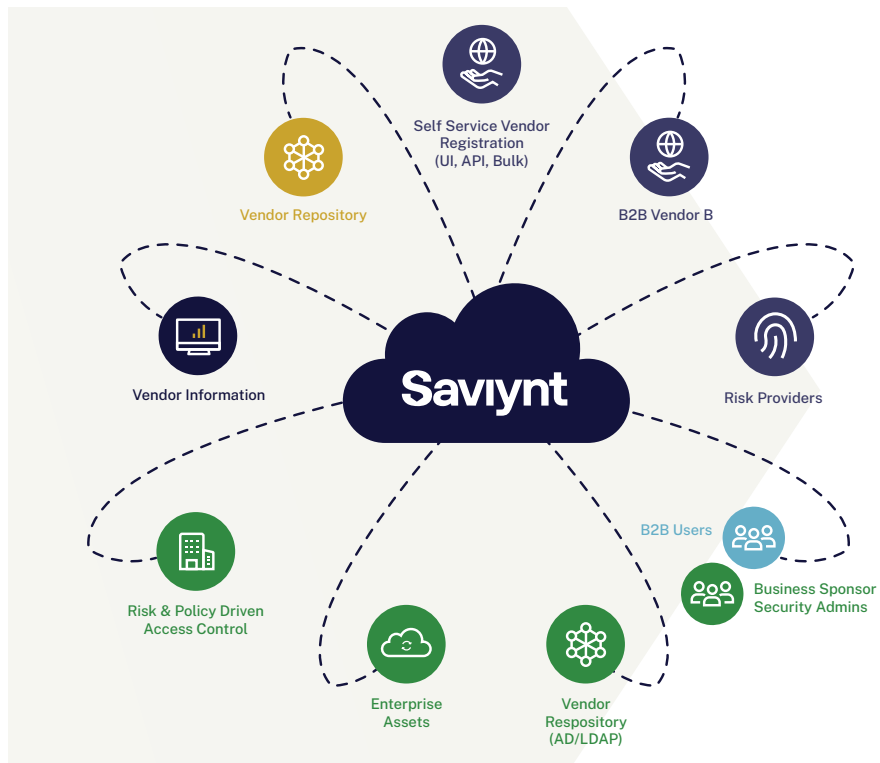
Self Service Vendor Registration (UI, API, Bulk)

Vendor Repository

B2B Vendor B

Vendor Information

Saviynt

Risk Providers

B2B Users

Business Sponsor Security Admins

Risk & Policy Driven Access Control

Enterprise Assets

Vendor Respository (AD/LDAP)